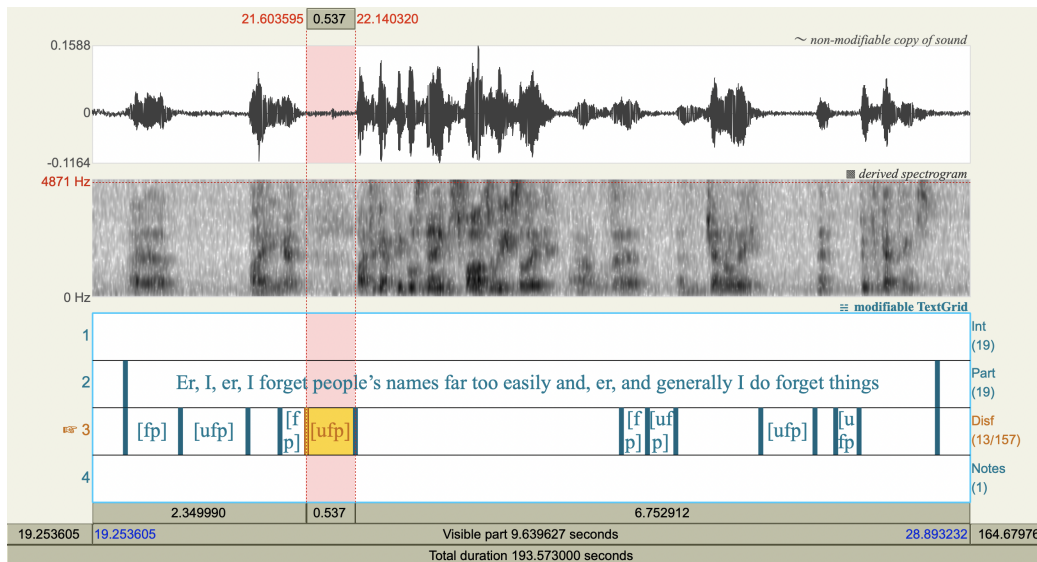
21.603595 0.537 22.140320

0.1588

0

-0.1164

~ non-modifiable copy of sound

4871 Hz

0 Hz

derived spectrogram

modifiable TextGrid

1

Int (19)

2

Er, I, er, I forget people’s names far too easily and, er, and generally I do forget things

Part (19)

☞ 3

[fp] [ufp] [fp] [ufp] [fp] [ufp] [ufp] [ufp]

Disf (13/157)

4

Notes (1)

2.349990 0.537 6.752912

19.253605 19.253605 Visible part 9.639627 seconds 28.893232 164.67976

Total duration 193.573000 seconds